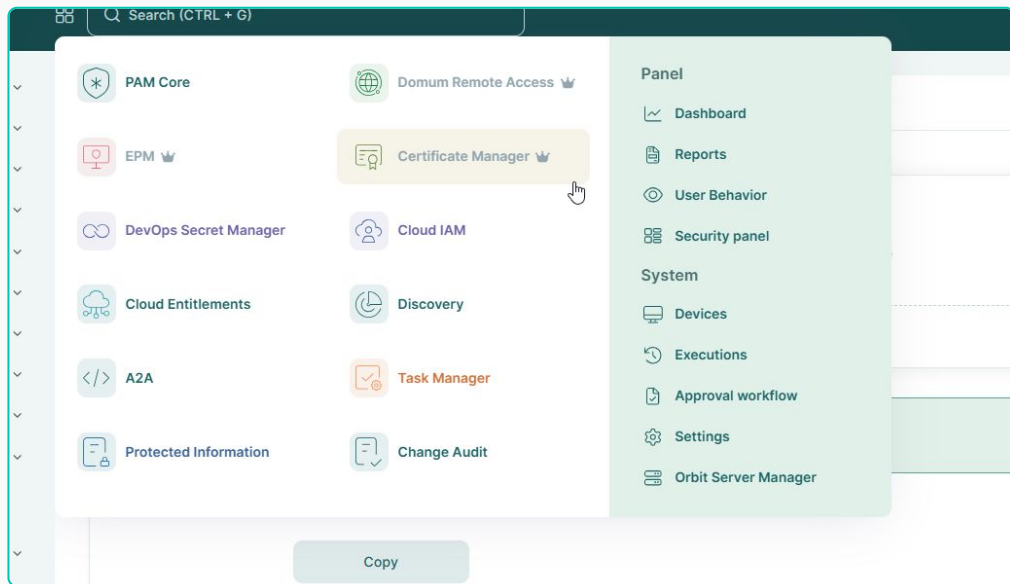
Search (CTRL + G)

PAM Core

Domum Remote Access

EPM

Certificate Manager

DevOps Secret Manager

Cloud IAM

Cloud Entitlements

Discovery

A2A

Task Manager

Protected Information

Change Audit

Panel

Dashboard

Reports

User Behavior

Security panel

System

Devices

Executions

Approval workflow

Settings

Orbit Server Manager

Copy